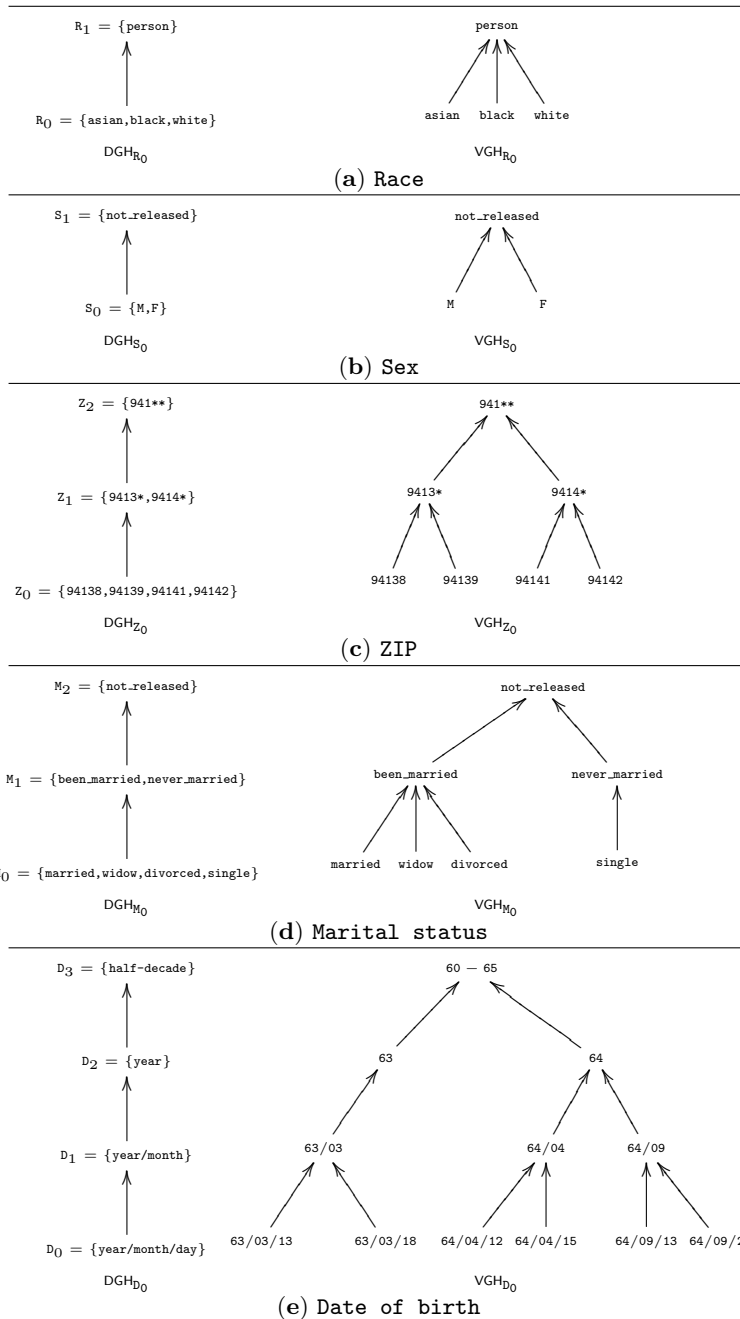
$R_1 = \{person\}$

$R_0 = \{asian, black, white\}$

$DGH_{R_0}$

person

asian black white

$VGH_{R_0}$

(a) Race

$S_1 = \{not\_released\}$

$S_0 = \{M, F\}$

$DGH_{S_0}$

not_released

M F

$VGH_{S_0}$

(b) Sex

$Z_2 = \{941{*}{*}\}$

$Z_1 = \{9413{*}, 9414{*}\}$

$Z_0 = \{94138, 94139, 94141, 94142\}$

$DGH_{Z_0}$

941**

9413* 9414*

94138 94139 94141 94142

$VGH_{Z_0}$

(c) ZIP

$M_2 = \{not\_released\}$

$M_1 = \{been\_married, never\_married\}$

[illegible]0 = {married, widow, divorced, single}

$DGH_{M_0}$

not_released

been_married never_married

married widow divorced single

$VGH_{M_0}$

(d) Marital status

$D_3 = \{half\text{-}decade\}$

$D_2 = \{year\}$

$D_1 = \{year/month\}$

$D_0 = \{year/month/day\}$

$DGH_{D_0}$

60 — 65

63 64

63/03 64/04 64/09

63/03/13 63/03/18 64/04/12 64/04/15 64/09/13 64/09/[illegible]

$VGH_{D_0}$

(e) Date of birth